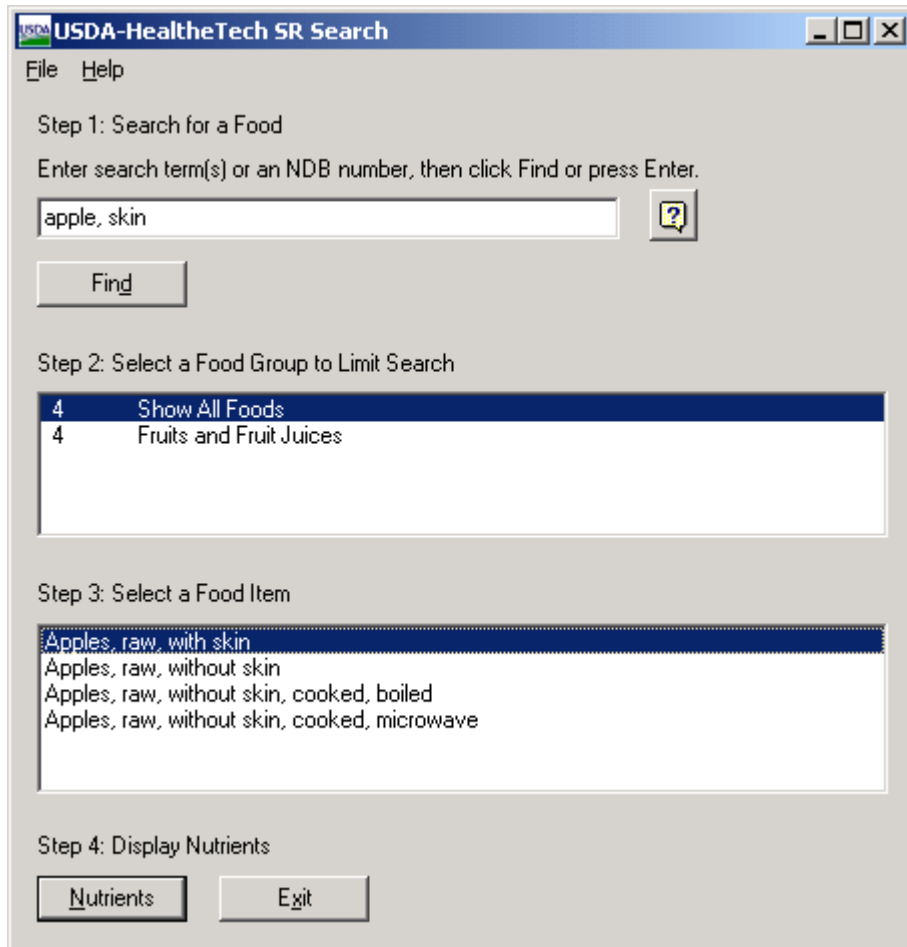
USDA USDA-HealtheTech SR Search

File Help

Step 1: Search for a Food

Enter search term(s) or an NDB number, then click Find or press Enter.

apple, skin

?

Find

Step 2: Select a Food Group to Limit Search

4 Show All Foods
4 Fruits and Fruit Juices

Step 3: Select a Food Item

Apples, raw, with skin
Apples, raw, without skin
Apples, raw, without skin, cooked, boiled
Apples, raw, without skin, cooked, microwave

Step 4: Display Nutrients

Nutrients Exit